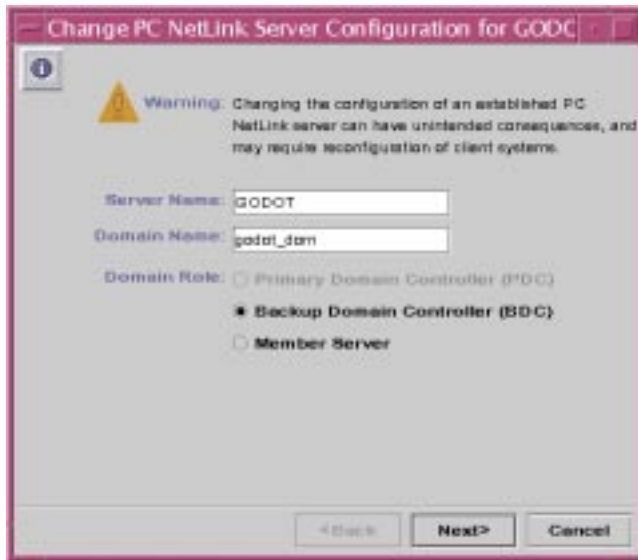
Change PC NetLink Server Configuration for GODC

Warning: Changing the configuration of an established PC NetLink server can have unintended consequences, and may require reconfiguration of client systems.

Server Name: GODOT

Domain Name: godot_dom

Domain Role: Primary Domain Controller (PDC)

Backup Domain Controller (BDC)

Member Server

<Back

Next>

Cancel